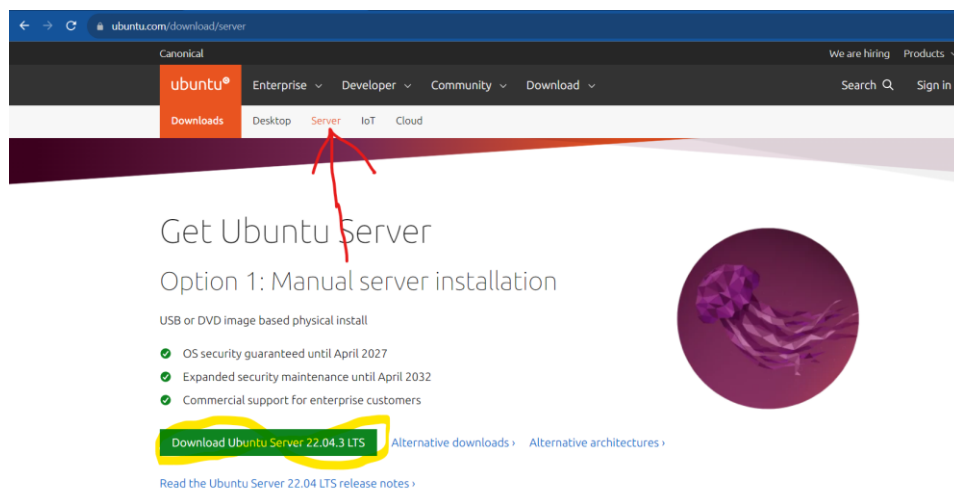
ubuntu.com/download/server

Canonical

We are hiring Products

ubuntu® Enterprise Developer Community Download

Search Sign in

Downloads Desktop Server IoT Cloud

Get Ubuntu Server

Option 1: Manual server installation

USB or DVD image based physical install

OS security guaranteed until April 2027

Expanded security maintenance until April 2032

Commercial support for enterprise customers

Download Ubuntu Server 22.04.3 LTS Alternative downloads › Alternative architectures ›

Read the Ubuntu Server 22.04 LTS release notes ›